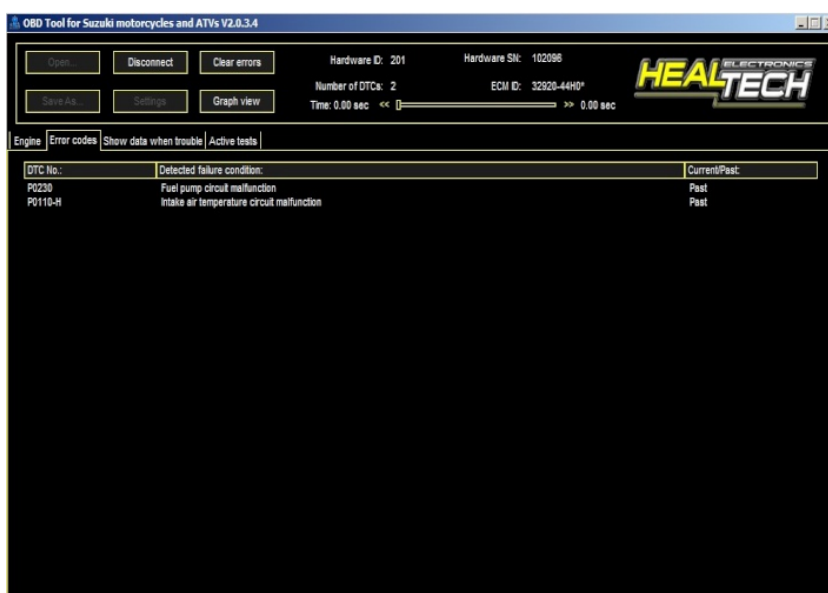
OBD Tool for Suzuki motorcycles and ATVs V2.0.3.4

Open...
Disconnect
Clear errors
Save As...
Settings
Graph view

Hardware ID: 201
Hardware SN: 102098
Number of DTCs: 2
ECM ID: 32920-44H0*
Time: 0.00 sec <<
>> 0.00 sec

HEALTECH ELECTRONICS

Engine | Error codes | Show data when trouble | Active tests

| DTC No.: | Detected failure condition: | Current/Past: |
|---|---|---|
| P0230 | Fuel pump circuit malfunction | Past |
| P0110-H | Intake air temperature circuit malfunction | Past |